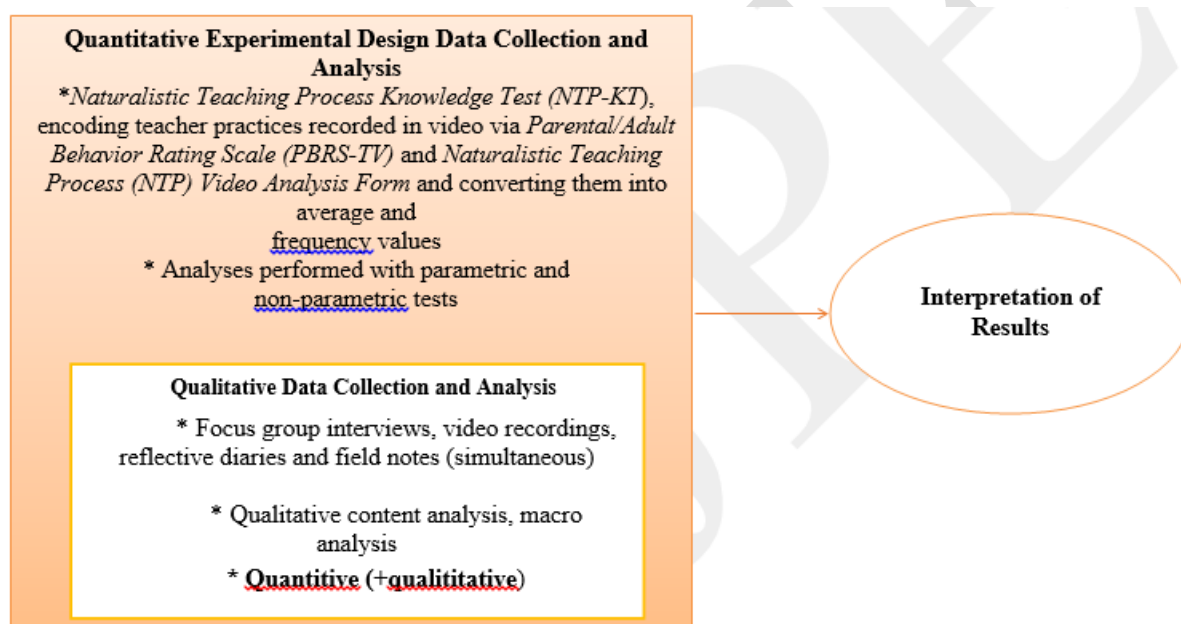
Quantitative Experimental Design Data Collection and Analysis

*Naturalistic Teaching Process Knowledge Test (NTP-KT), encoding teacher practices recorded in video via Parental/Adult Behavior Rating Scale (PBRS-TV) and Naturalistic Teaching Process (NTP) Video Analysis Form and converting them into average and frequency values

* Analyses performed with parametric and non-parametric tests

Qualitative Data Collection and Analysis

* Focus group interviews, video recordings, reflective diaries and field notes (simultaneous)

* Qualitative content analysis, macro analysis

* Quantitive (+qualititative)

Interpretation of Results